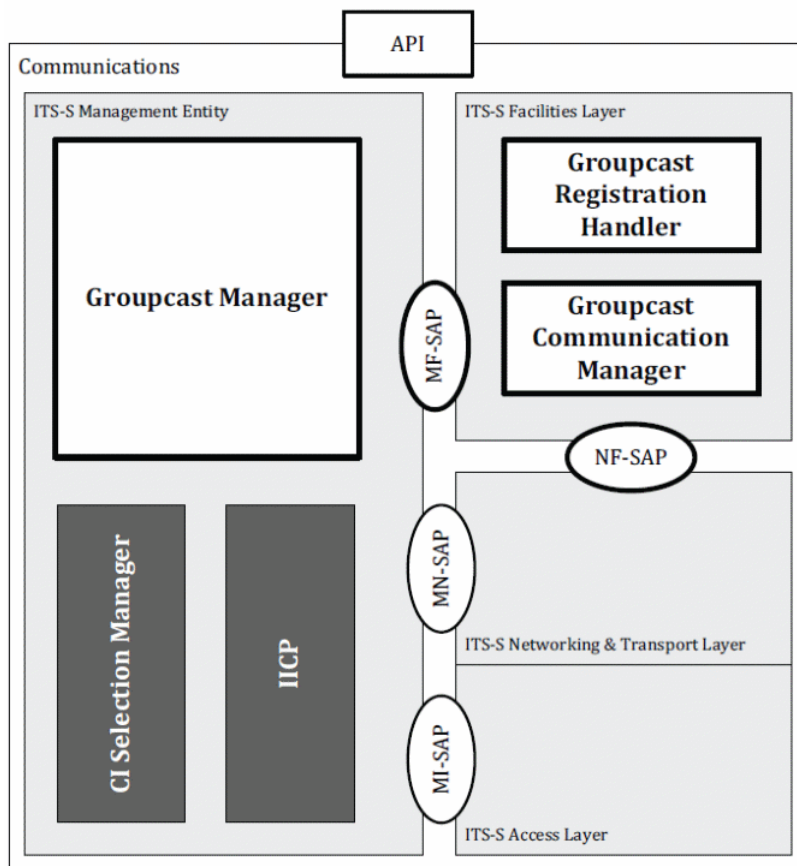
API

Communications

ITS-S Management Entity

Groupcast Manager

CI Selection Manager

IICP

MF-SAP

MN-SAP

MI-SAP

ITS-S Facilities Layer

Groupcast Registration Handler

Groupcast Communication Manager

NF-SAP

ITS-S Networking & Transport Layer

ITS-S Access Layer